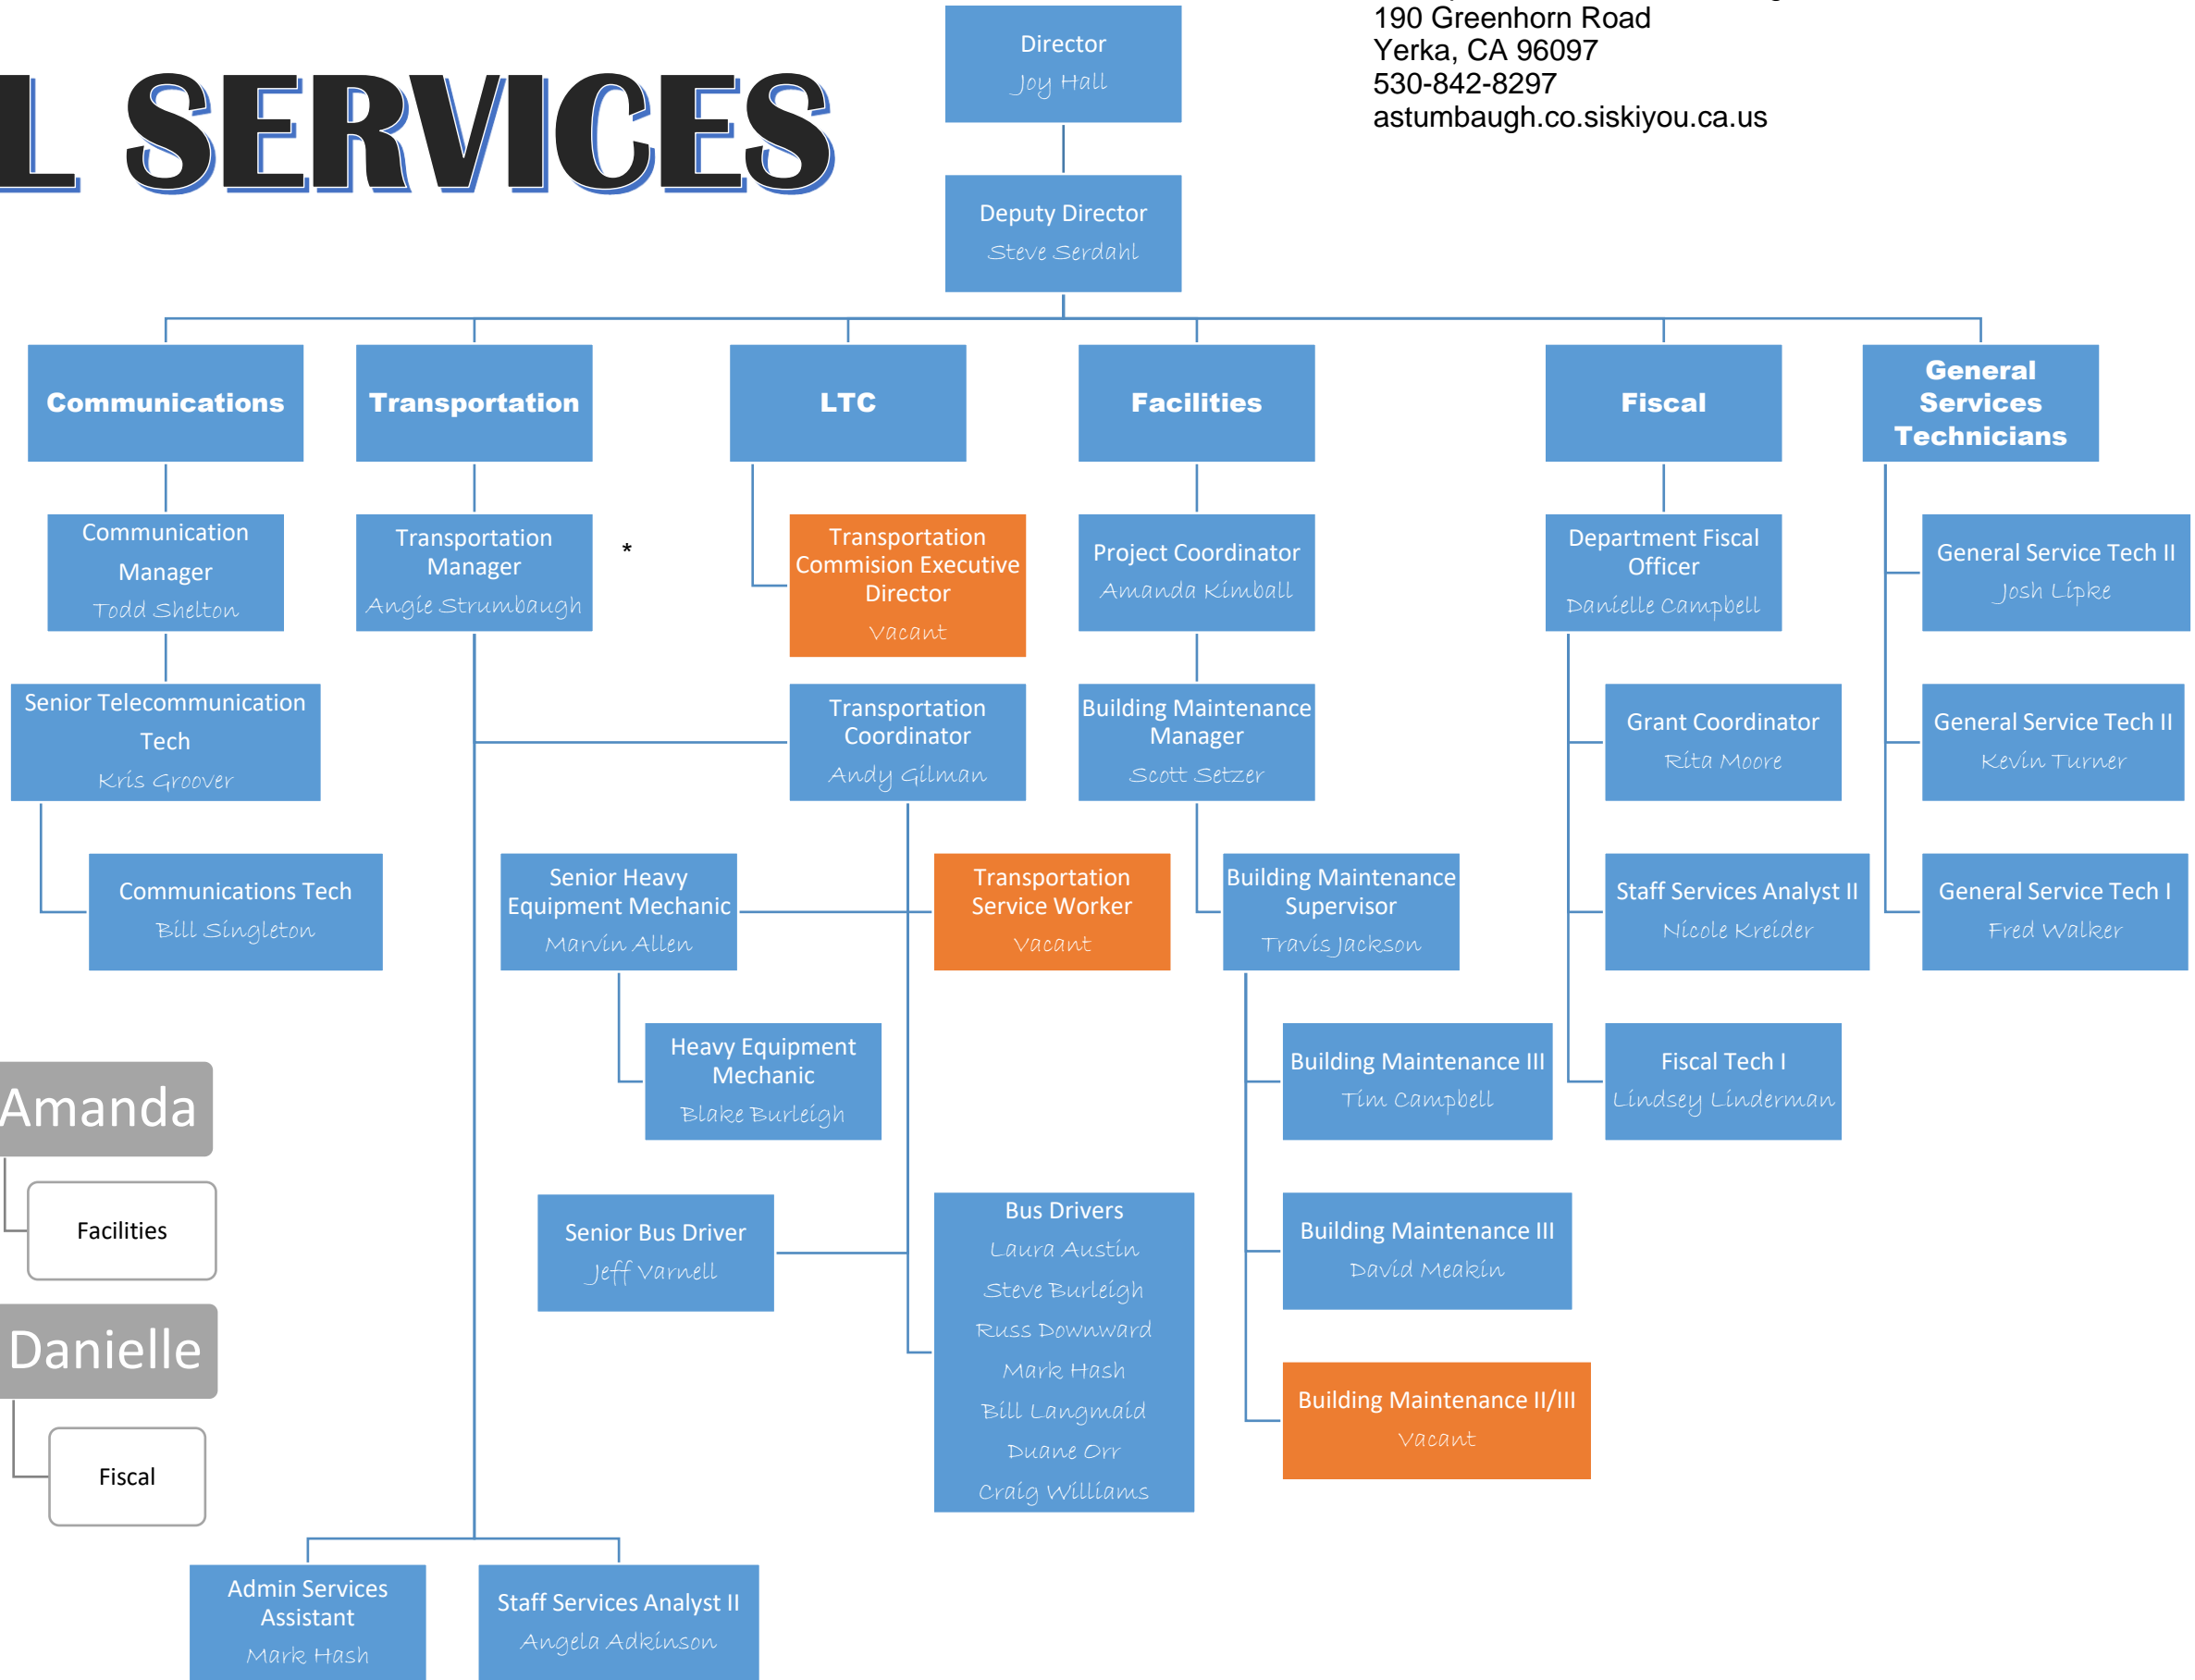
L SERVICES

Director
Joy Hall

Deputy Director
Steve Serdahl

190 Greenhorn Road
Yerka, CA 96097
530-842-8297
astumbaugh.co.siskiyou.ca.us

Communications

Transportation

LTC

Facilities

Fiscal

General Services Technicians

Communication Manager
Todd Shelton

Transportation Manager
Angie Strumbaugh

*

Transportation Commision Executive Director
Vacant

Project Coordinator
Amanda Kimball

Department Fiscal Officer
Danielle Campbell

General Service Tech II
Josh Lipke

Senior Telecommunication Tech
Kris Groover

Transportation Coordinator
Andy Gilman

Building Maintenance Manager
Scott Setzer

Grant Coordinator
Rita Moore

General Service Tech II
Kevin Turner

Communications Tech
Bill Singleton

Senior Heavy Equipment Mechanic
Marvin Allen

Transportation Service Worker
Vacant

Building Maintenance Supervisor
Travis Jackson

Staff Services Analyst II
Nicole Kreider

General Service Tech I
Fred Walker

Heavy Equipment Mechanic
Blake Burleigh

Building Maintenance III
Tim Campbell

Fiscal Tech I
Lindsey Linderman

Amanda

Facilities

Senior Bus Driver
Jeff Varnell

Bus Drivers
Laura Austin
Steve Burleigh
Russ Downward
Mark Hash
Bill Langmaid
Duane Orr
Craig Williams

Building Maintenance III
David Meakin

Danielle

Fiscal

Building Maintenance II/III
Vacant

Admin Services Assistant
Mark Hash

Staff Services Analyst II
Angela Adkinson